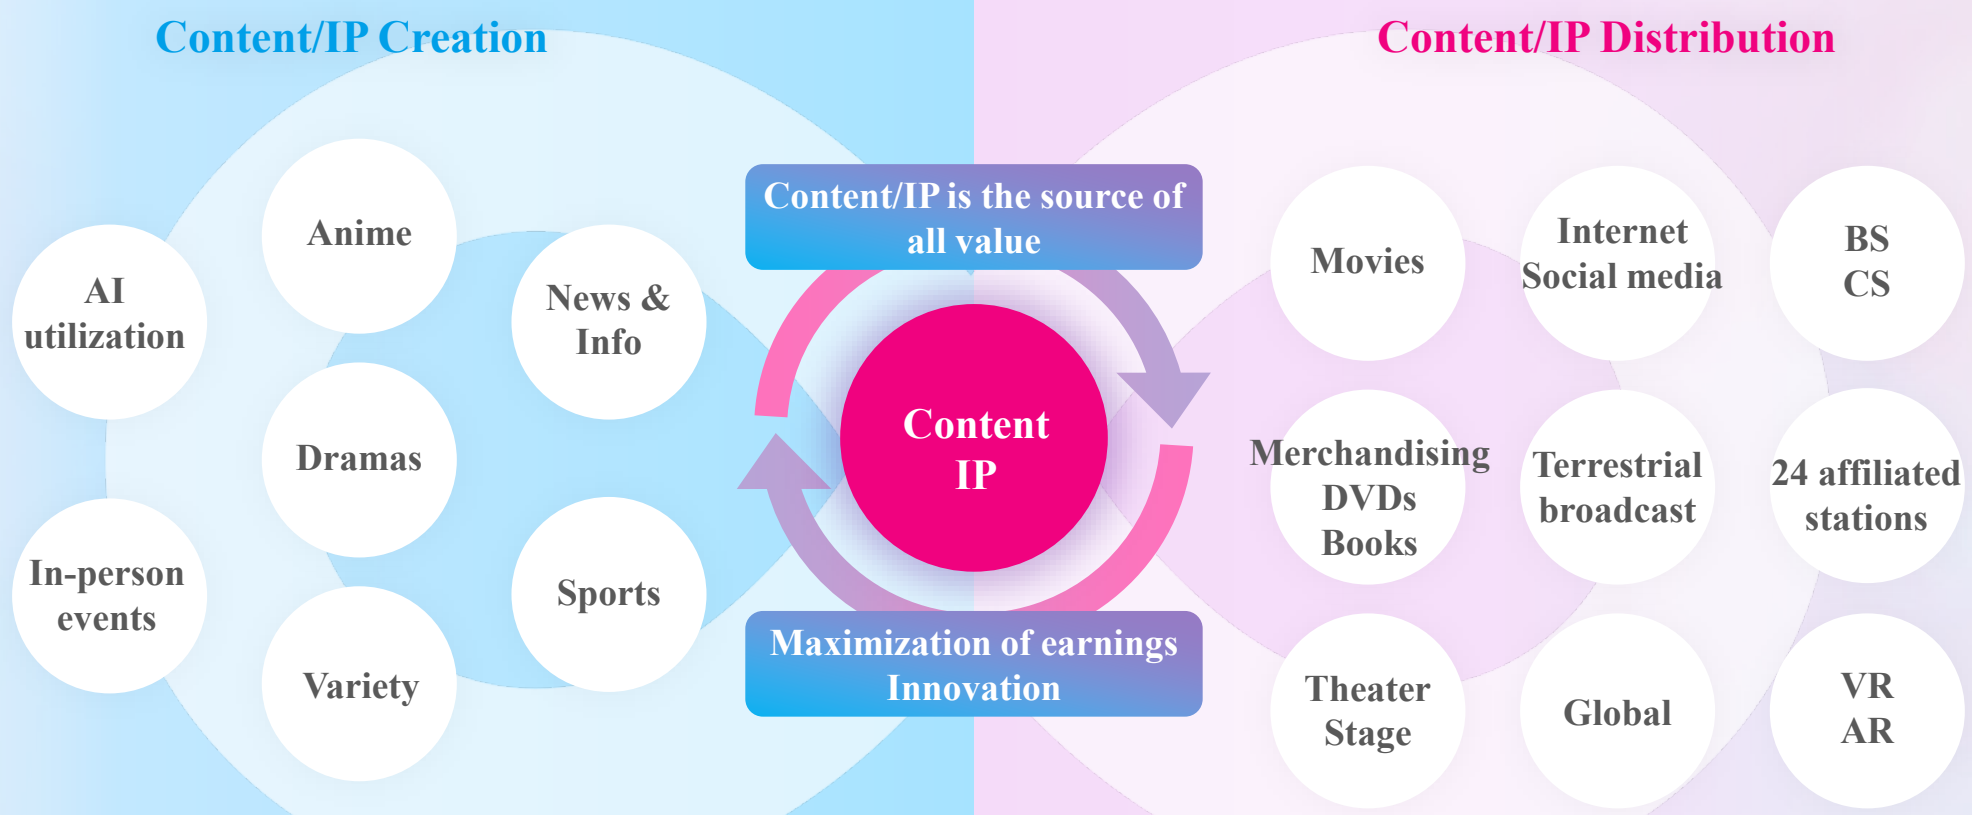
Content/IP Creation

Content/IP Distribution

AI utilization

Anime

News & Info

Dramas

In-person events

Variety

Sports

Content/IP is the source of all value

Content IP

Maximization of earnings Innovation

Movies

Internet Social media

BS CS

Merchandising DVDs Books

Terrestrial broadcast

24 affiliated stations

Theater Stage

Global

VR AR